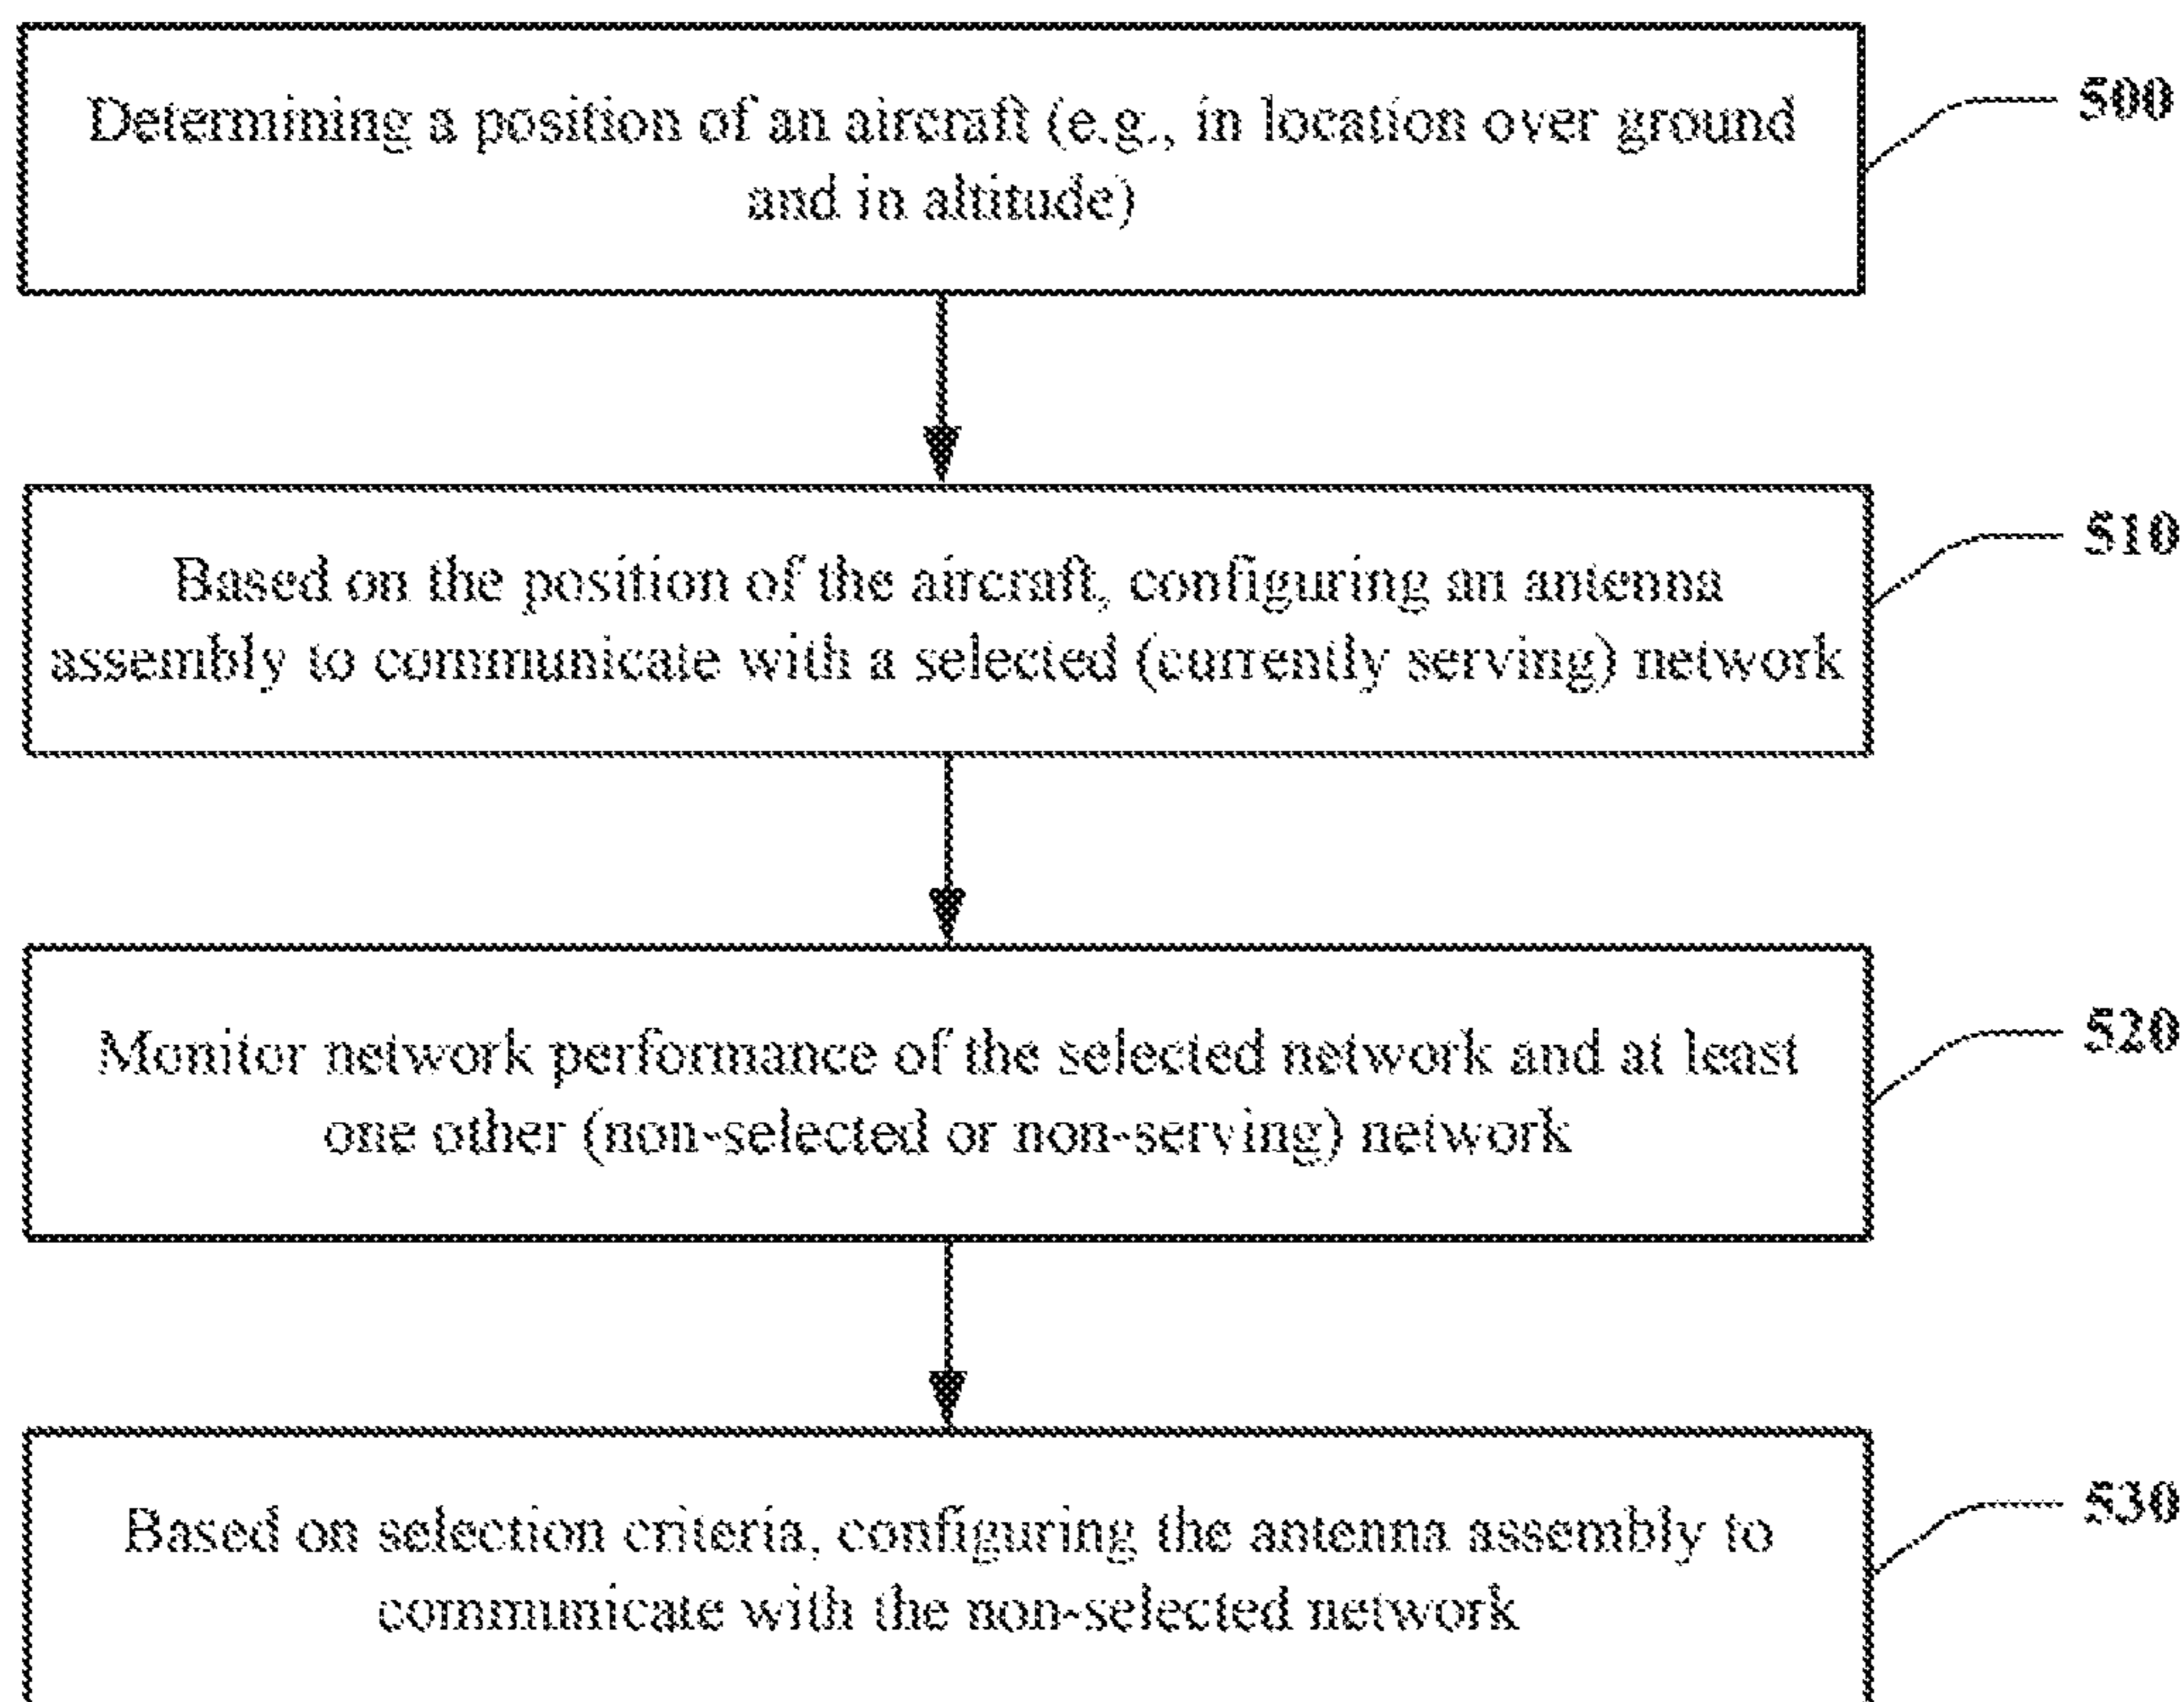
Determining a position of an aircraft (e.g., in location over ground and in altitude)

500

Based on the position of the aircraft, configuring an antenna assembly to communicate with a selected (currently serving) network

510

Monitor network performance of the selected network and at least one other (non-selected or non-serving) network

520

Based on selection criteria, configuring the antenna assembly to communicate with the non-selected network

530